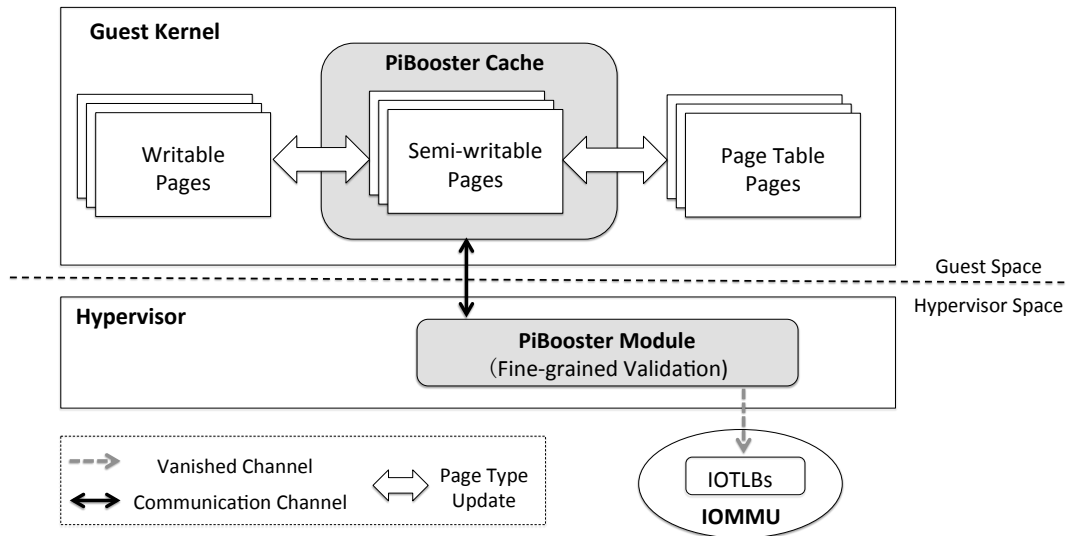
Guest Kernel

PiBooster Cache

Writable Pages

Semi-writable Pages

Page Table Pages

Guest Space

Hypervisor Space

Hypervisor

PiBooster Module
(Fine-grained Validation)

Vanished Channel

Communication Channel

Page Type Update

IOTLBs

IOMMU